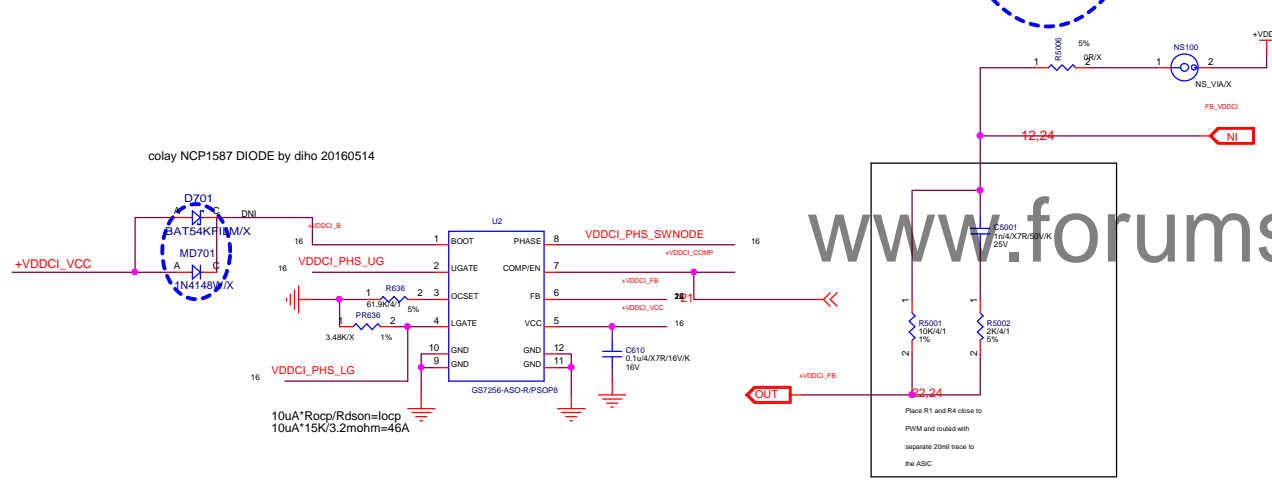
+VDD
R5006
5%
0R/X
1
2
NS100
1
2
NS_VIA/X
FB_VDDCI
12,24
NI
colay NCP1587 DIODE by diho 20160514
D701
A
C
DNI
BAT54KFILM/X
MD701
A
C
1N4148W/X
+VDDCI_VCC
+VDDCI_B
16
U2
1
BOOT
PHASE
8
VDDCI_PHS_SWNODE
16
16
VDDCI_PHS_UG
2
UGATE
COMP/EN
7
+VDDCI_COMP
R636
1
2
3
OCSET
FB
6
+VDDCI_FB
21
61.9K/4/1
5%
PR636
1
2
4
LGATE
VCC
5
+VDDCI_VCC
16
3.48K/X
1%
10
GND
GND
12
9
GND
GND
11
C610
0.1u/4/X7R/16V/K
16V
16
VDDCI_PHS_LG
GS7256-ASO-R/PSOP8
10uA*Rocp/Rdson=Iocp
10uA*15K/3.2mohm=46A
C5001
1n/4/X7R/50V/K
25V
www.forums
1
1
R5001
10K/4/1
1%
R5002
2K/4/1
5%
2
2
+VDDCI_FB
OUT
22,24
Place R1 and R4 close to PWM and routed with separate 20mil trace to the ASIC